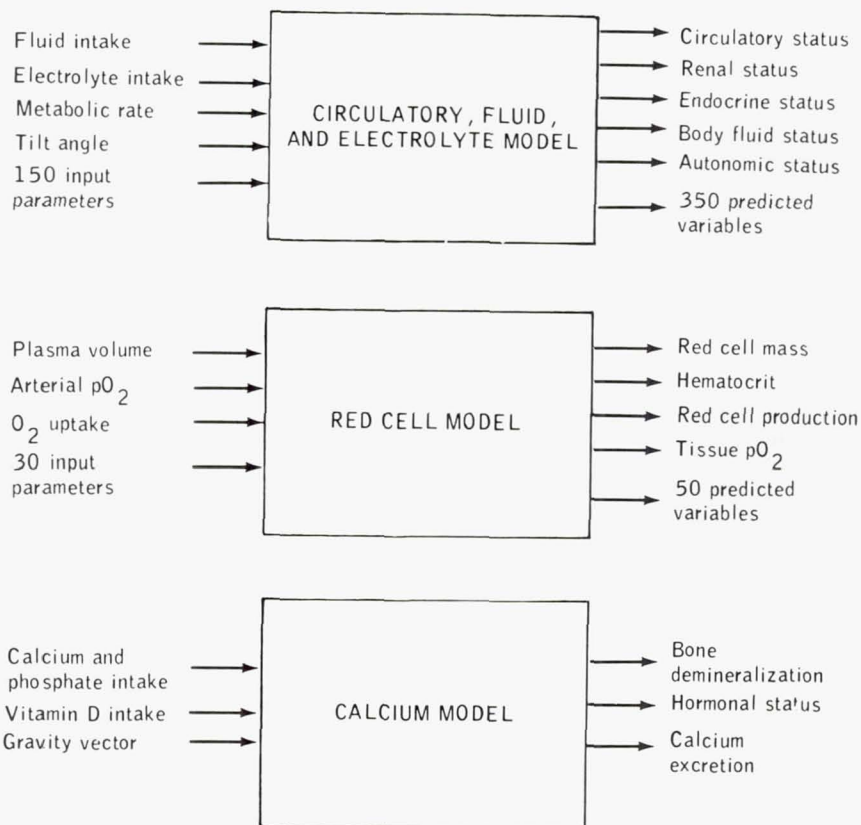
Fluid intake
Electrolyte intake
Metabolic rate
Tilt angle
150 input parameters

CIRCULATORY, FLUID, AND ELECTROLYTE MODEL

Circulatory status
Renal status
Endocrine status
Body fluid status
Autonomic status
350 predicted variables

Plasma volume
Arterial $pO_2$
$O_2$ uptake
30 input parameters

RED CELL MODEL

Red cell mass
Hematocrit
Red cell production
Tissue $pO_2$
50 predicted variables

Calcium and phosphate intake
Vitamin D intake
Gravity vector

CALCIUM MODEL

Bone demineralization
Hormonal status
Calcium excretion